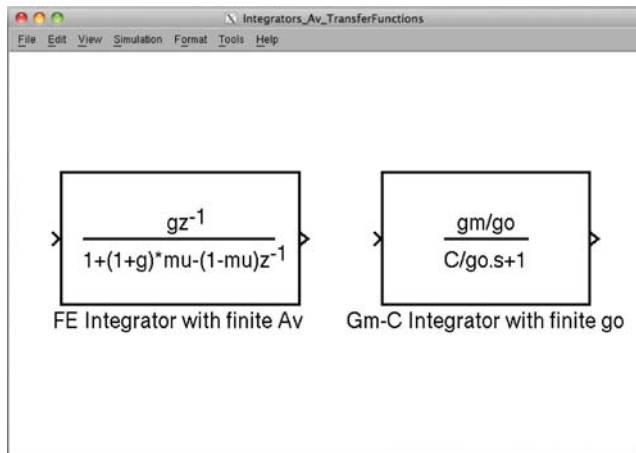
Integrators_Av_TransferFunctions

File Edit View Simulation Format Tools Help

$\frac{gz^{-1}}{1+(1+g)*mu-(1-mu)z^{-1}}$

FE Integrator with finite Av

$\frac{gm/go}{C/go.s+1}$

Gm-C Integrator with finite go